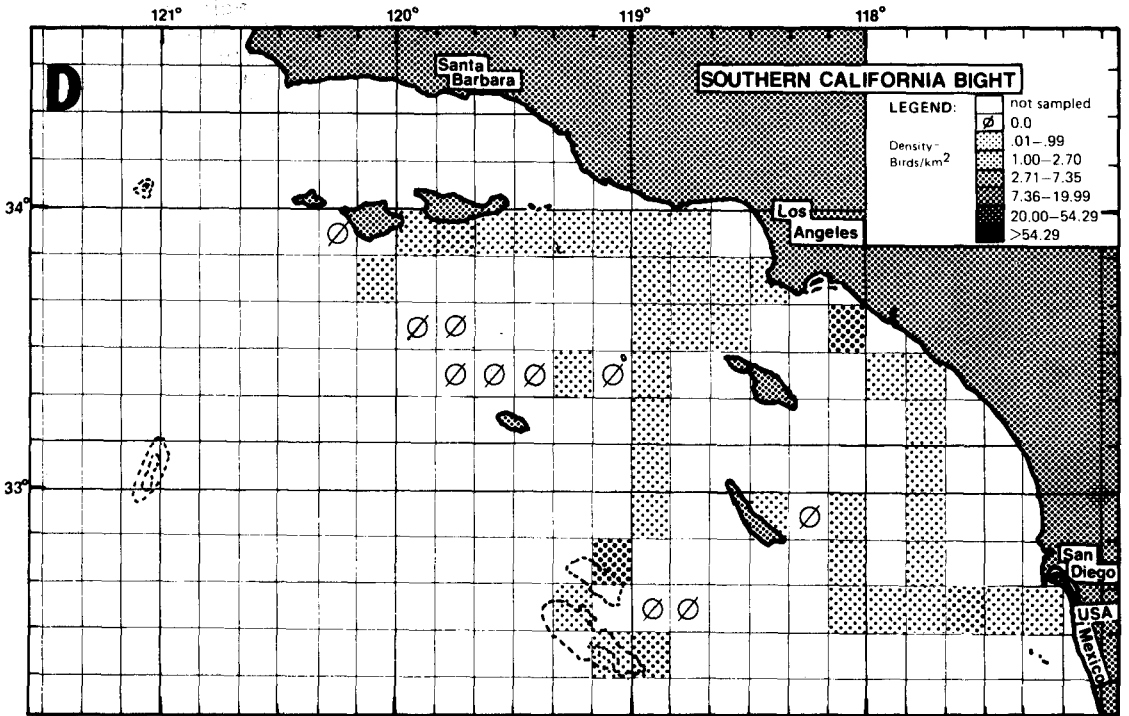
121°
120°
119°
118°
D
Santa Barbara
SOUTHERN CALIFORNIA BIGHT
LEGEND:
not sampled
Ø 0.0
Density-Birds/km$^2$
.01–.99
1.00–2.70
2.71–7.35
7.36–19.99
20.00–54.29
>54.29
34°
Los Angeles
33°
San Diego
USA
Mexico
Ø
Ø Ø
Ø Ø Ø Ø
Ø
Ø Ø